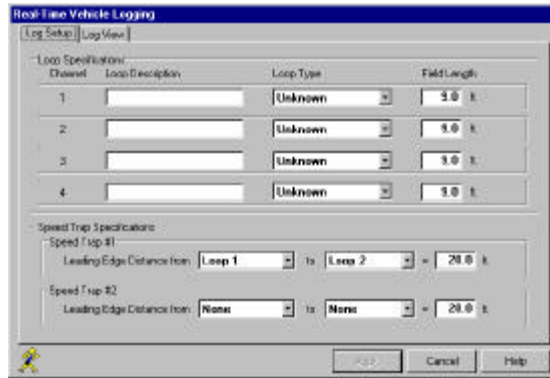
Real-Time Vehicle Logging

Log Setup | Log View

Loop Specifications

| Channel | Loop Description | Loop Type | Field Length |
|---|---|---|---|
| 1 | | Unknown | 9.0 ft |
| 2 | | Unknown | 9.0 ft |
| 3 | | Unknown | 9.0 ft |
| 4 | | Unknown | 9.0 ft |

Speed Trap Specifications

Speed Trap #1

Leading Edge Distance from Loop 1 to Loop 2 = 20.0 ft

Speed Trap #2

Leading Edge Distance from None to None = 20.0 ft

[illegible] Cancel Help